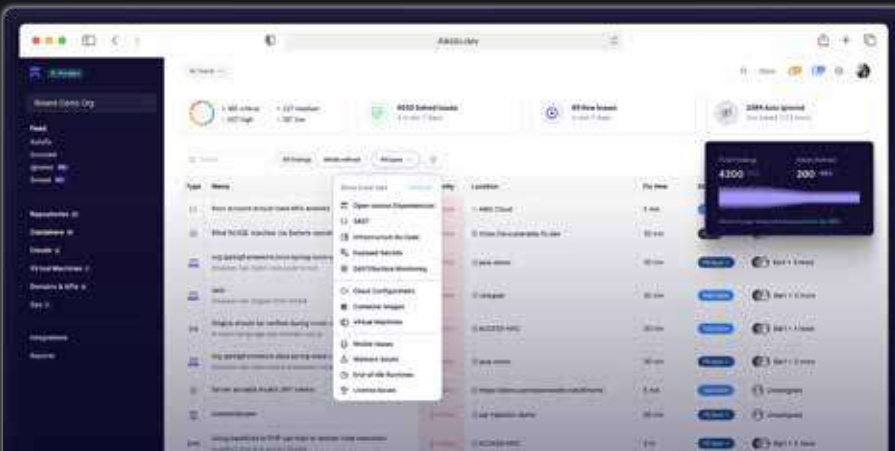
Aikido.dev

Feed
Autofix
Snoozed
Ignored
Solved

Repositories
Containers
Clouds
Virtual Machines
Domains & APIs
Zen

Integrations
Reports

9550 Solved Issues

49 New Issues

2389 Auto Ignored

Type
Name
Location
Fix time

Open source Dependencies
SAST
Infrastructure As Code
Exposed Secrets
DAST/Surface Monitoring
Cloud Configurations
Container Images
Virtual Machines
Mobile Issues
Malware Issues
End-of-life Runtimes
License Issues

4200
200

Unassigned
Unassigned